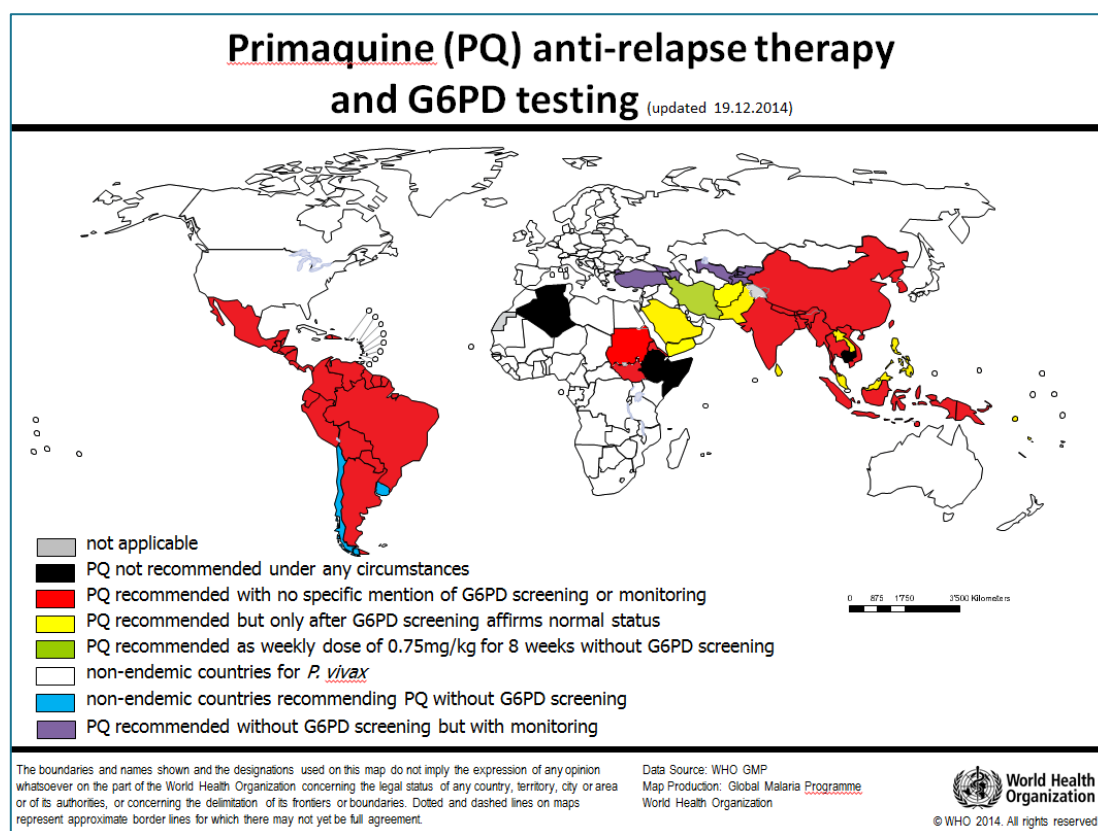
Primaquine (PQ) anti-relapse therapy and G6PD testing (updated 19.12.2014)

not applicable
PQ not recommended under any circumstances
PQ recommended with no specific mention of G6PD screening or monitoring
PQ recommended but only after G6PD screening affirms normal status
PQ recommended as weekly dose of 0.75mg/kg for 8 weeks without G6PD screening
non-endemic countries for *P. vivax*
non-endemic countries recommending PQ without G6PD screening
PQ recommended without G6PD screening but with monitoring

0 875 1'750 3'500 Kilometers

The boundaries and names shown and the designations used on this map do not imply the expression of any opinion whatsoever on the part of the World Health Organization concerning the legal status of any country, territory, city or area or of its authorities, or concerning the delimitation of its frontiers or boundaries. Dotted and dashed lines on maps represent approximate border lines for which there may not yet be full agreement.

Data Source: WHO GMP
Map Production: Global Malaria Programme
World Health Organization

World Health Organization
© WHO 2014. All rights reserved